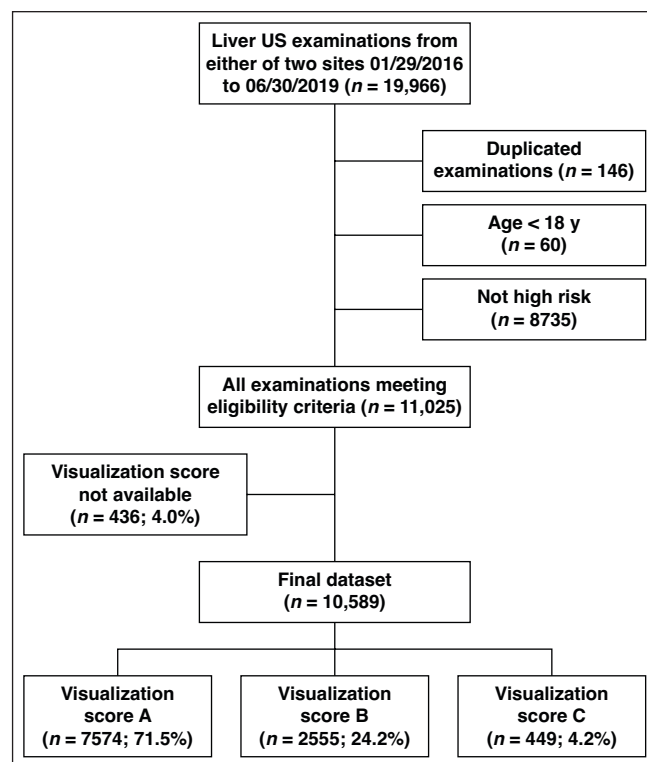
Liver US examinations from either of two sites 01/29/2016 to 06/30/2019 ($n$ = 19,966)

Duplicated examinations ($n$ = 146)

Age < 18 y ($n$ = 60)

Not high risk ($n$ = 8735)

All examinations meeting eligibility criteria ($n$ = 11,025)

Visualization score not available ($n$ = 436; 4.0%)

Final dataset ($n$ = 10,589)

Visualization score A ($n$ = 7574; 71.5%)

Visualization score B ($n$ = 2555; 24.2%)

Visualization score C ($n$ = 449; 4.2%)